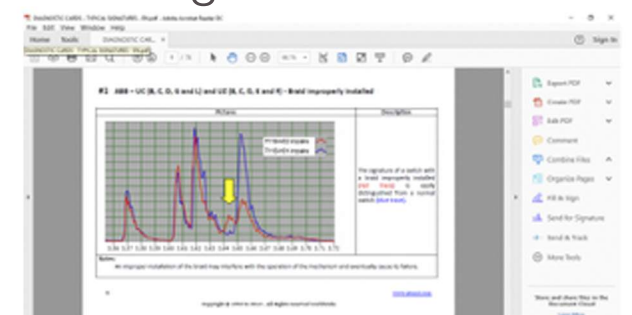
DIAGNOSTIC CARDS - TYPICAL SIGNATURES - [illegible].pdf - Adobe Acrobat Reader DC

File Edit View Window Help

Home Tools DIAGNOSTIC CAR... ×

Sign In

1 / 76

66.7%

#2 ABB – UC (B, C, D, E and L) and UZ (B, C, D, E and F) – Braid improperly installed

| Pictures | Description |
|---|---|
| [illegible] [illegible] | The signature of a switch with a braid improperly installed (red trace) is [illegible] distinguished from a normal switch (blue trace). |

3.36 3.37 3.38 3.39 3.40 3.41 3.42 3.43 3.44 3.45 3.46 3.47 3.48 3.49 3.70 3.71 3.72

Notes:
An improper installation of the braid may interfere with the operation of the mechanism and eventually cause its failure.

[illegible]

Copyright © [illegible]. All rights reserved worldwide.

Export PDF

Create PDF

Edit PDF

Comment

Combine Files

Organize Pages

Fill & Sign

Send for Signature

Send & Track

More Tools

Store and share files in the Document Cloud

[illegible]